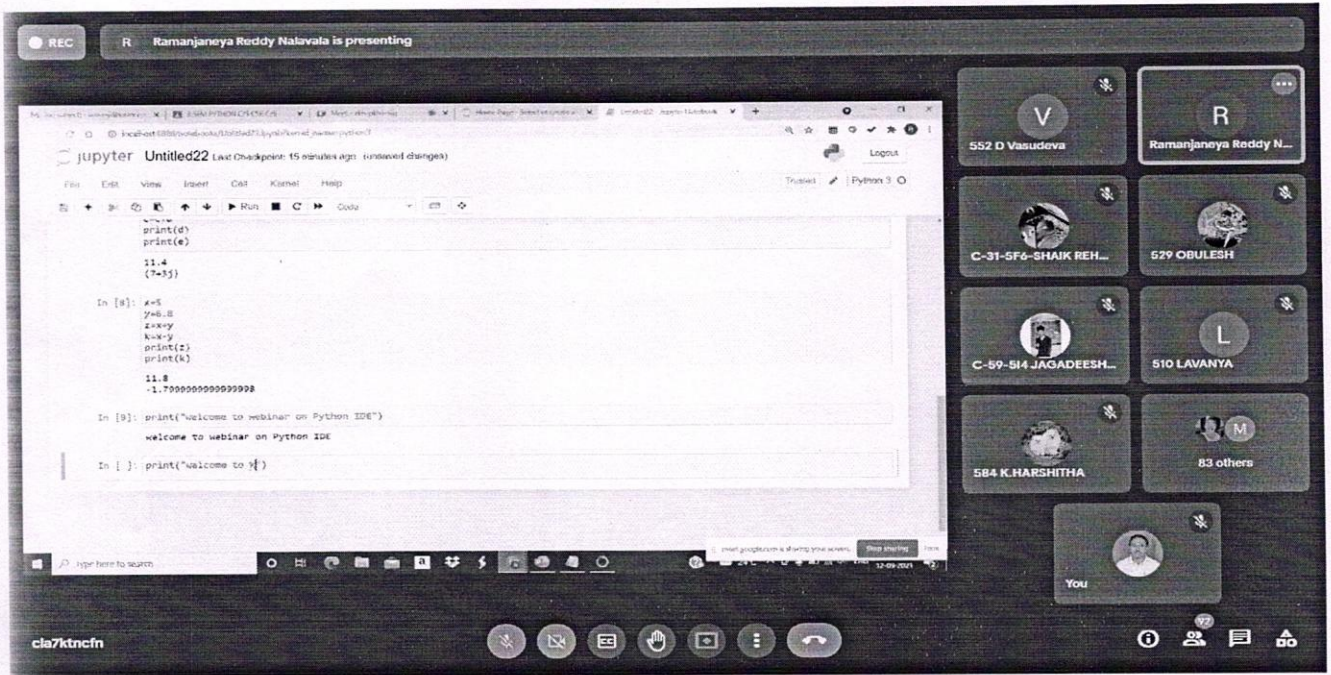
REC

R Ramanjaneya Reddy Nalavala is presenting

jupyter Untitled22 Last Checkpoint: 15 minutes ago (unsaved changes)

Logout

File Edit View Insert Cell Kernel Help

Trusted Python 3

Run Code

print(d)
print(e)

11.4
(7+3j)

In [8]: x=5
y=6.8
z=x+y
k=x-y
print(z)
print(k)

11.8
-1.7999999999999998

In [9]: print("welcome to webinar on Python IDE")

welcome to webinar on Python IDE

In [ ]: print("welcome to ")

Type here to search

meet.google.com is sharing your screen. Stop sharing Hide

12-09-2021

V
552 D Vasudeva

R
Ramanjaneya Reddy N...

C-31-5F6-SHAIK REH...

529 OBULESH

C-59-5I4 JAGADEESH...

L
510 LAVANYA

584 K.HARSHITHA

M
83 others

You

cla7ktncfn

92